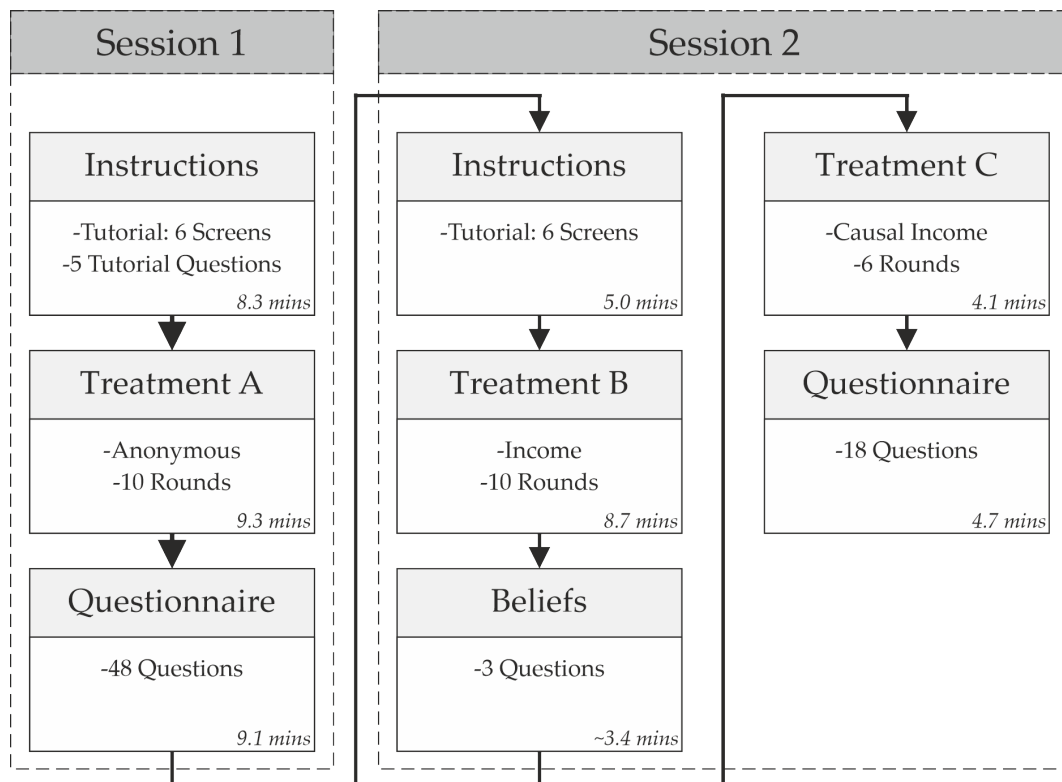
Session 1

Instructions

-Tutorial: 6 Screens
-5 Tutorial Questions

8.3 mins

Treatment A

-Anonymous
-10 Rounds

9.3 mins

Questionnaire

-48 Questions

9.1 mins

Session 2

Instructions

-Tutorial: 6 Screens

5.0 mins

Treatment B

-Income
-10 Rounds

8.7 mins

Beliefs

-3 Questions

~3.4 mins

Treatment C

-Causal Income
-6 Rounds

4.1 mins

Questionnaire

-18 Questions

4.7 mins